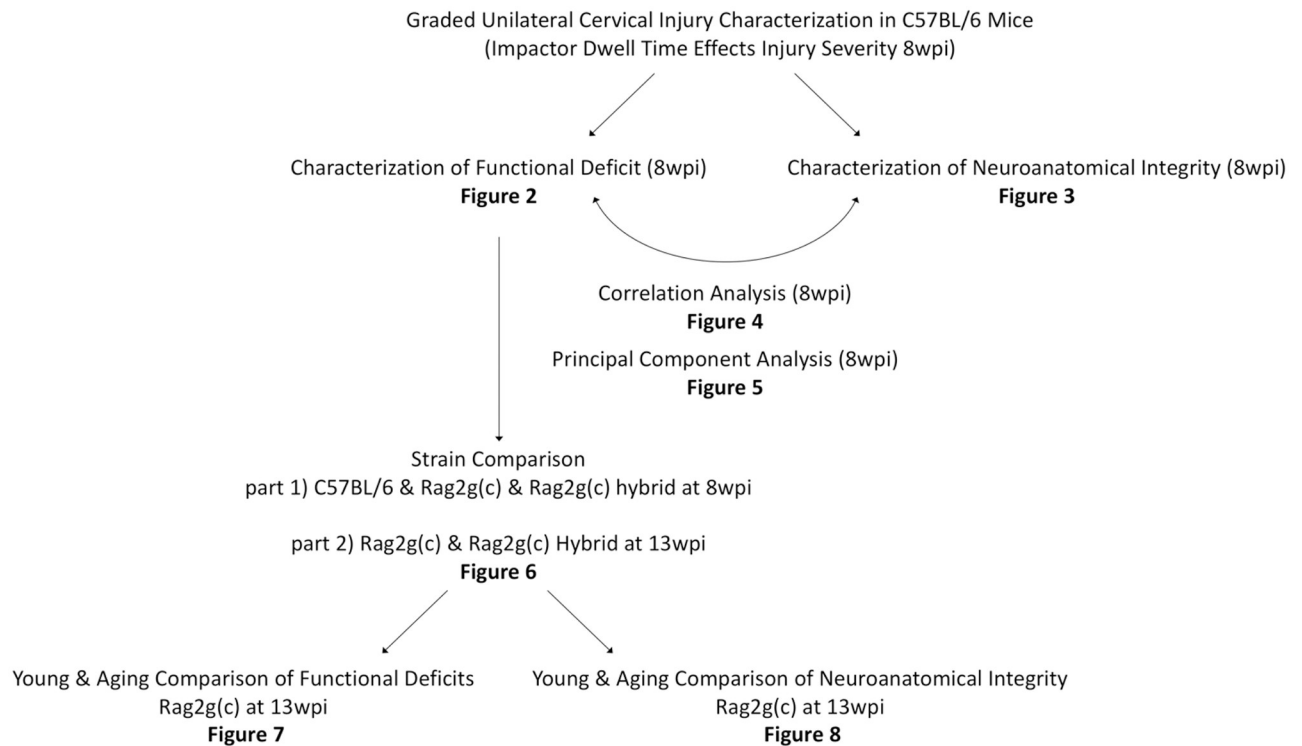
Graded Unilateral Cervical Injury Characterization in C57BL/6 Mice
(Impactor Dwell Time Effects Injury Severity 8wpi)

Characterization of Functional Deficit (8wpi)
**Figure 2**

Characterization of Neuroanatomical Integrity (8wpi)
**Figure 3**

Correlation Analysis (8wpi)
**Figure 4**

Principal Component Analysis (8wpi)
**Figure 5**

Strain Comparison
part 1) C57BL/6 & Rag2g(c) & Rag2g(c) hybrid at 8wpi

part 2) Rag2g(c) & Rag2g(c) Hybrid at 13wpi
**Figure 6**

Young & Aging Comparison of Functional Deficits
Rag2g(c) at 13wpi
**Figure 7**

Young & Aging Comparison of Neuroanatomical Integrity
Rag2g(c) at 13wpi
**Figure 8**